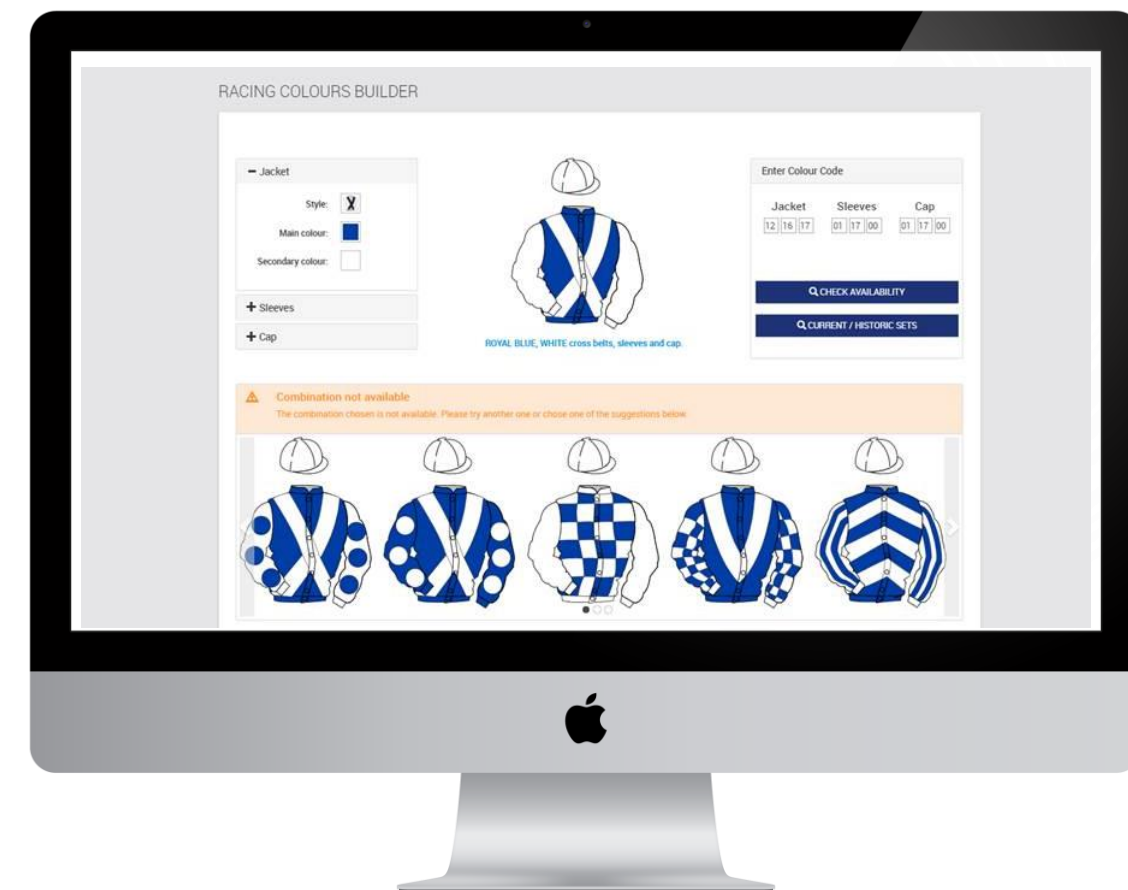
RACING COLOURS BUILDER

− Jacket

Style:

Main colour:

Secondary colour:

+ Sleeves

+ Cap

ROYAL BLUE, WHITE cross belts, sleeves and cap.

Enter Colour Code

| Jacket | Sleeves | Cap |
|---|---|---|
| 12 16 17 | 01 17 00 | 01 17 00 |

CHECK AVAILABILITY

CURRENT / HISTORIC SETS

Combination not available

The combination chosen is not available. Please try another one or chose one of the suggestions below